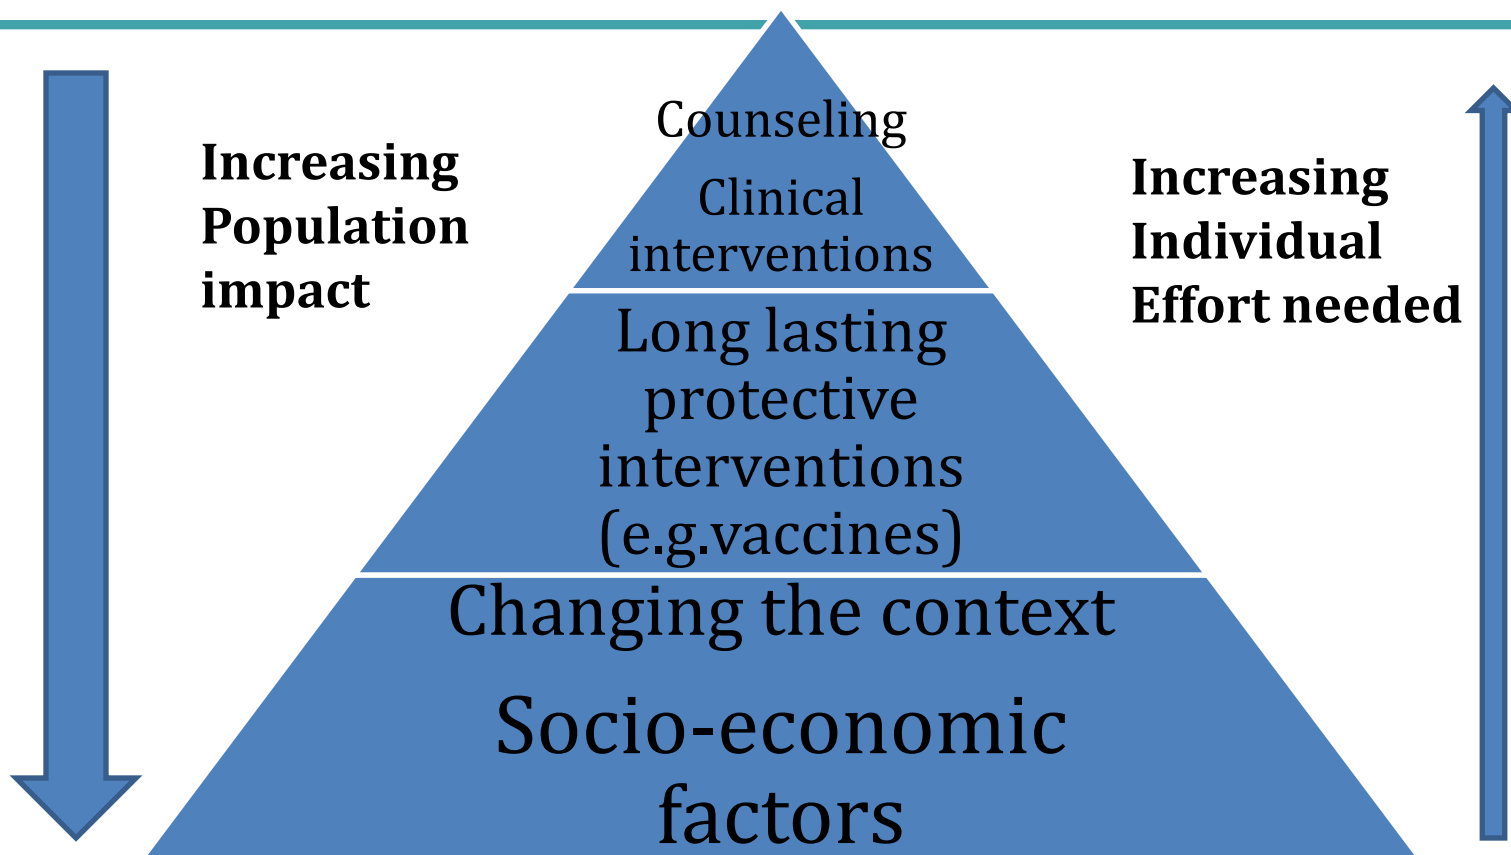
Increasing Population impact

Counseling

Clinical interventions

Long lasting protective interventions (e.g.vaccines)

Changing the context

Socio-economic factors

Increasing Individual Effort needed